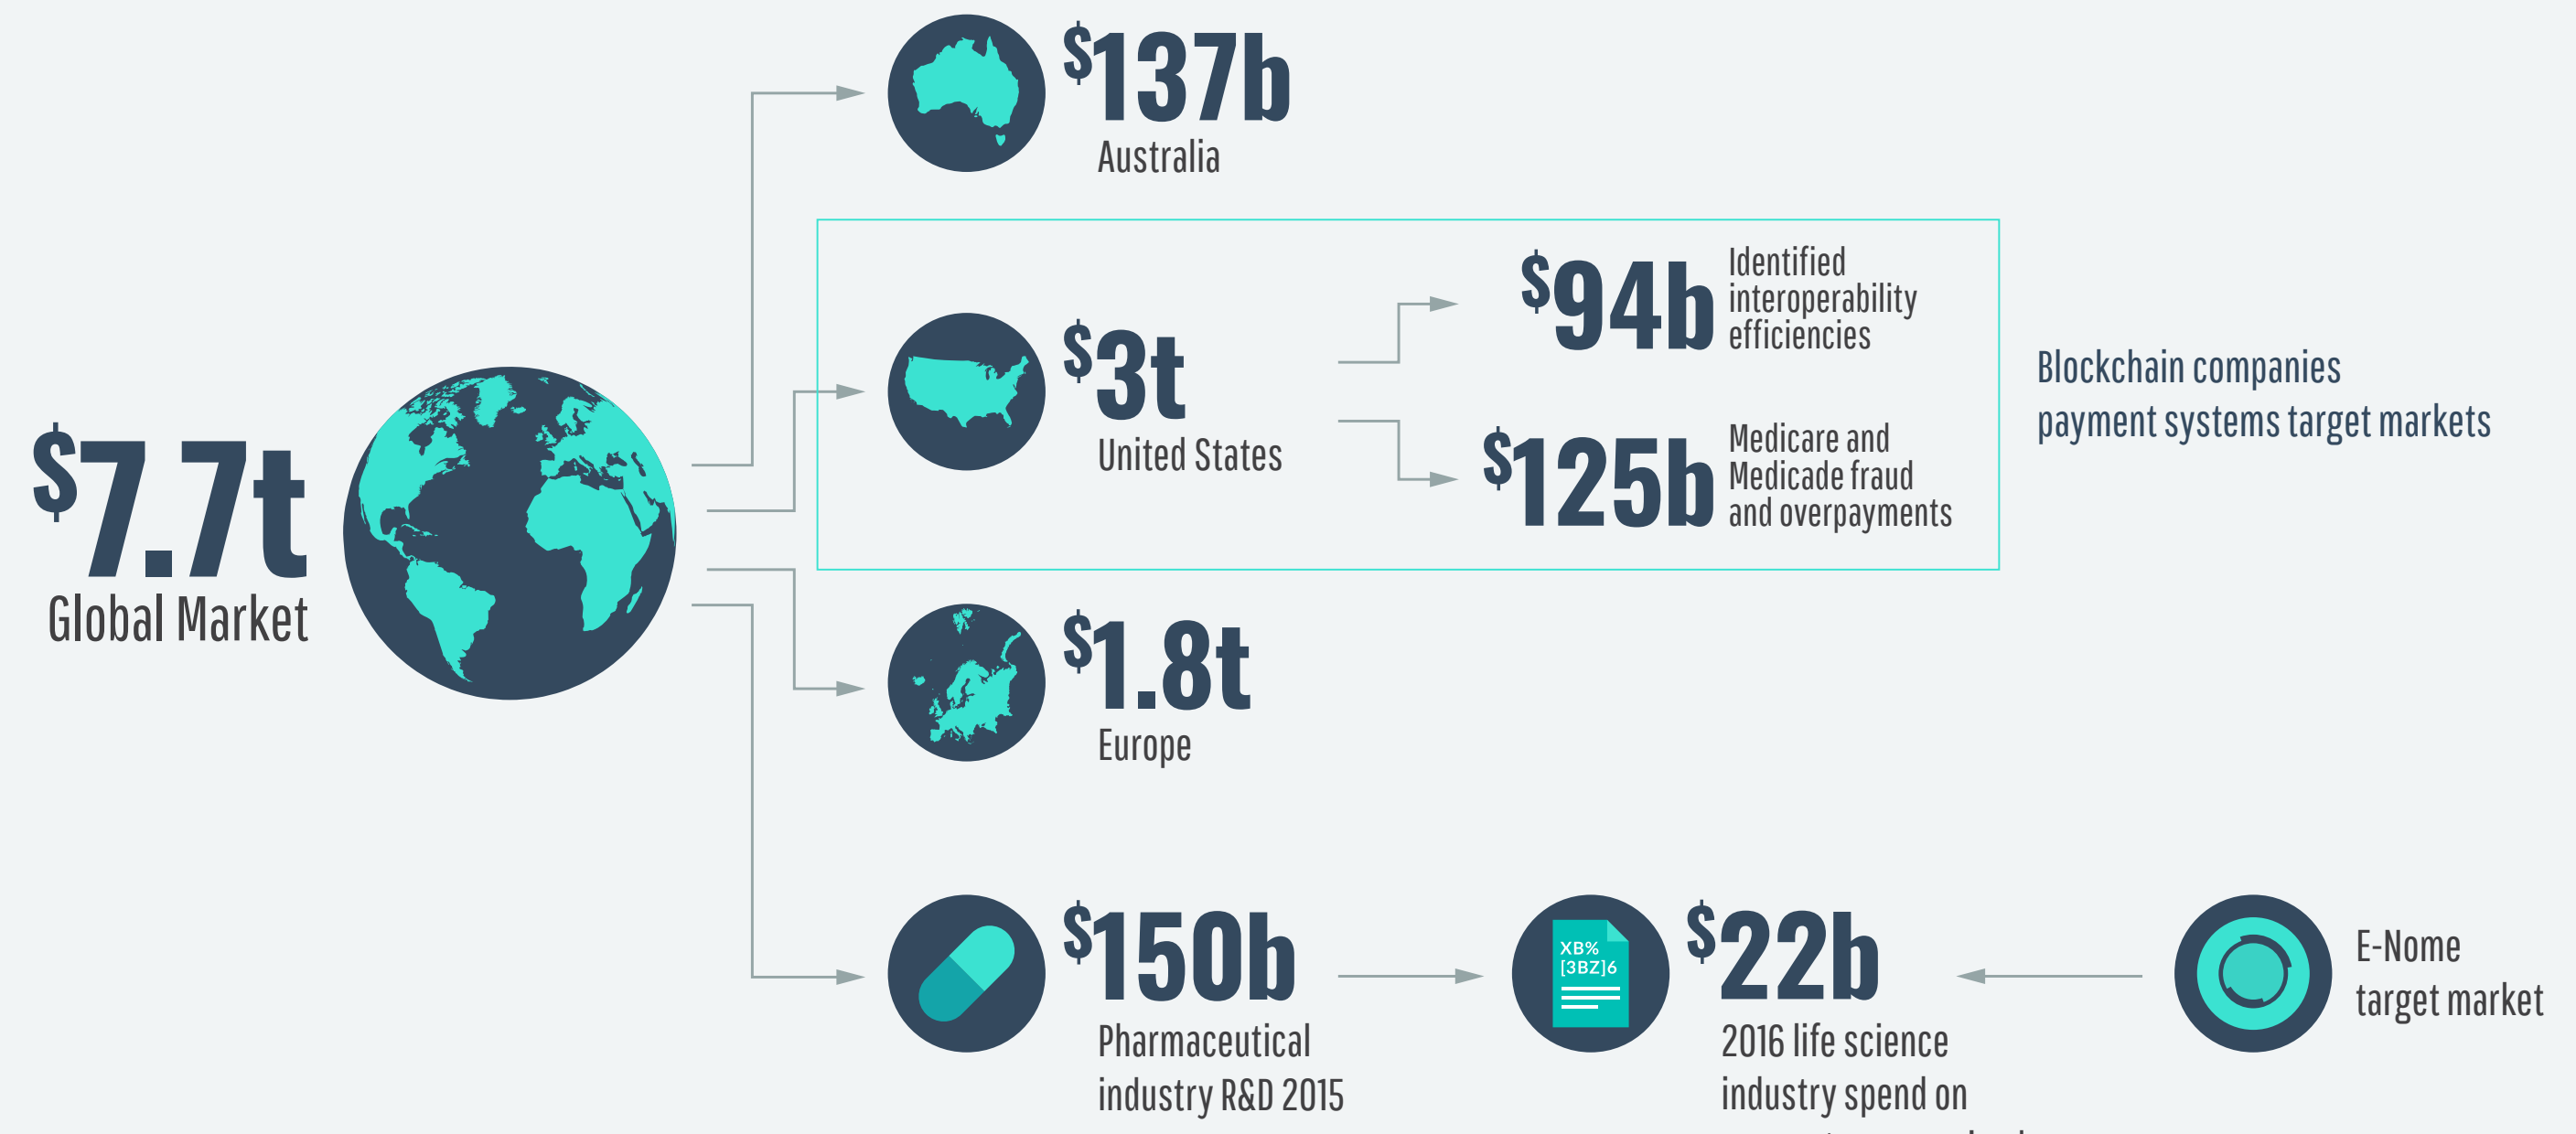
$7.7t
Global Market

$137b
Australia

$3t
United States

$94b Identified interoperability efficiencies

$125b Medicare and Medicade fraud and overpayments

Blockchain companies payment systems target markets

$1.8t
Europe

$150b
Pharmaceutical industry R&D 2015

XB%
[3BZ]6

$22b
2016 life science industry spend on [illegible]

E-Nome target market